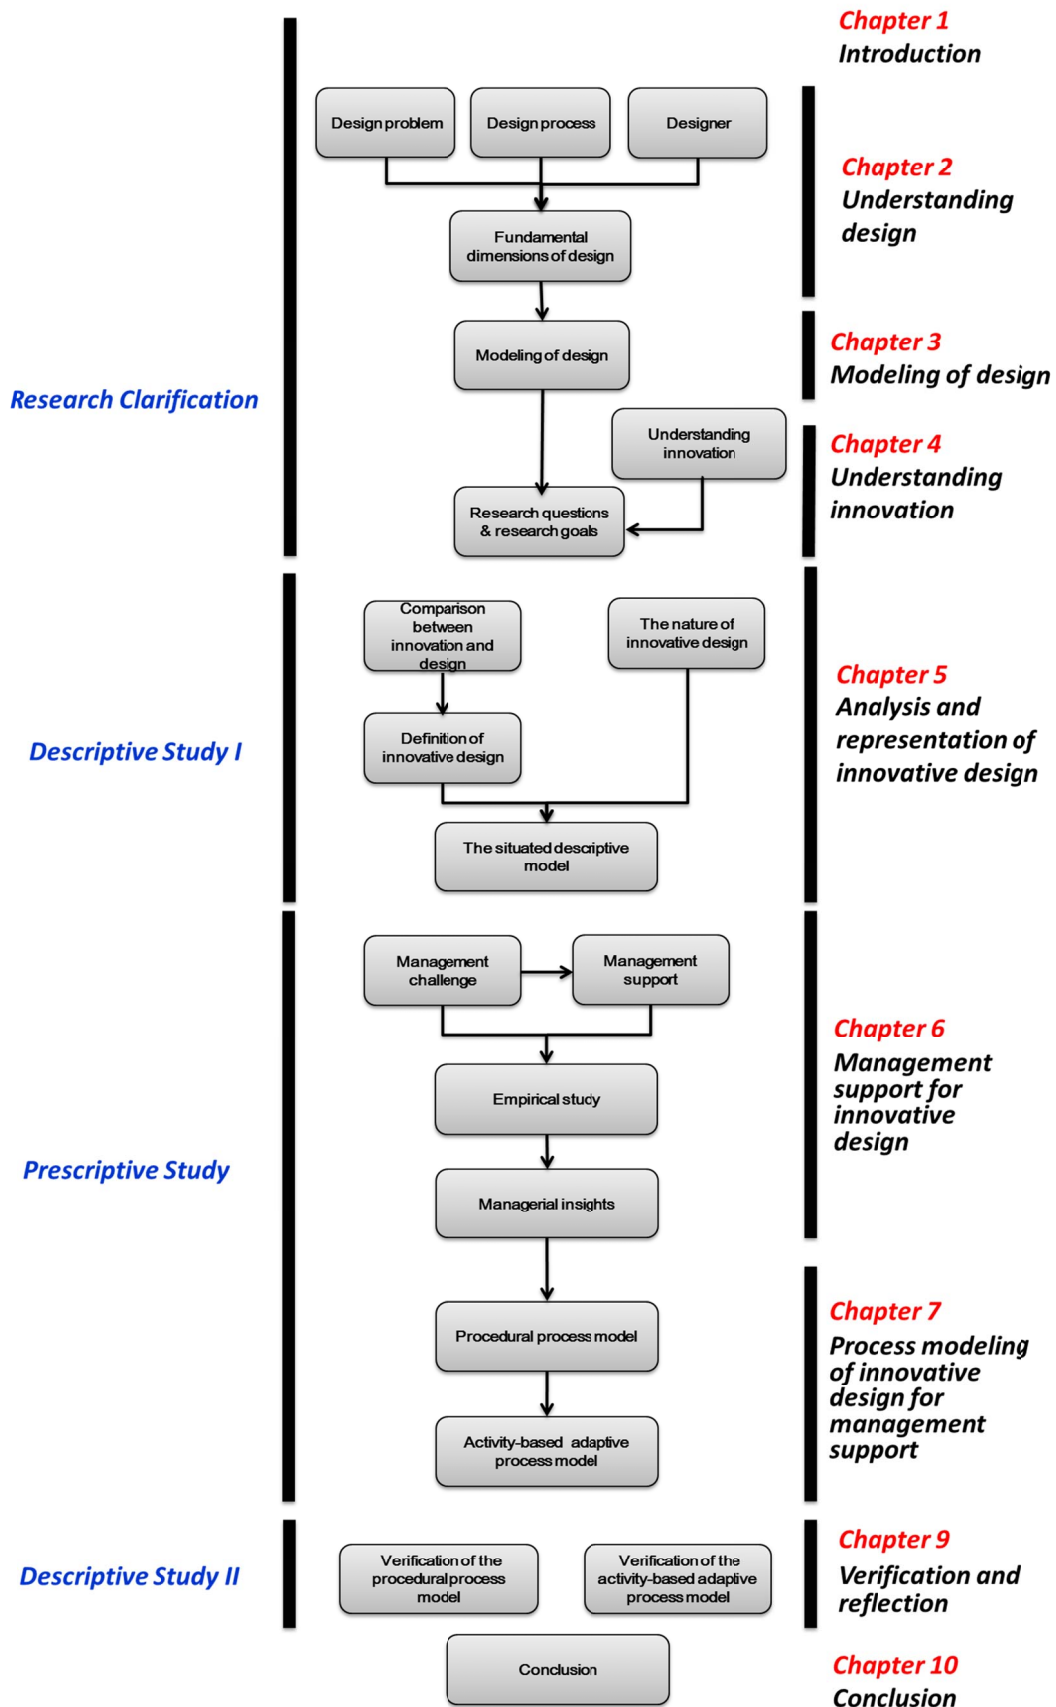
Chapter 1
Introduction

Design problem
Design process
Designer

Chapter 2
Understanding design

Fundamental dimensions of design

Modeling of design

Chapter 3
Modeling of design

Research Clarification

Understanding innovation

Chapter 4
Understanding innovation

Research questions & research goals

Comparison between innovation and design

The nature of innovative design

Chapter 5
Analysis and representation of innovative design

Descriptive Study I

Definiton of innovative design

The situated descriptive model

Management challenge

Management support

Chapter 6
Management support for innovative design

Empirical stucy

Prescriptive Study

Managerial insights

Chapter 7
Process modeling of innovative design for management support

Procedural process model

Activity-based adaptive process model

Chapter 9
Verification and reflection

Descriptive Study II

Verification of the procedural process model

Verification of the activity-based adaptive process model

Conclusion

Chapter 10
Conclusion